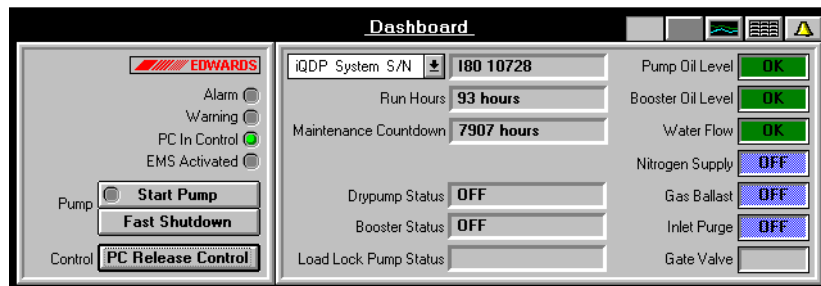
Dashboard

EDWARDS

Alarm
Warning
PC In Control
EMS Activated

Pump
Start Pump
Fast Shutdown

Control
PC Release Control

iQDP System S/N
I80 10728

Run Hours
93 hours

Maintenance Countdown
7907 hours

Drypump Status
OFF

Booster Status
OFF

Load Lock Pump Status

Pump Oil Level
OK

Booster Oil Level
OK

Water Flow
OK

Nitrogen Supply
OFF

Gas Ballast
OFF

Inlet Purge
OFF

Gate Valve